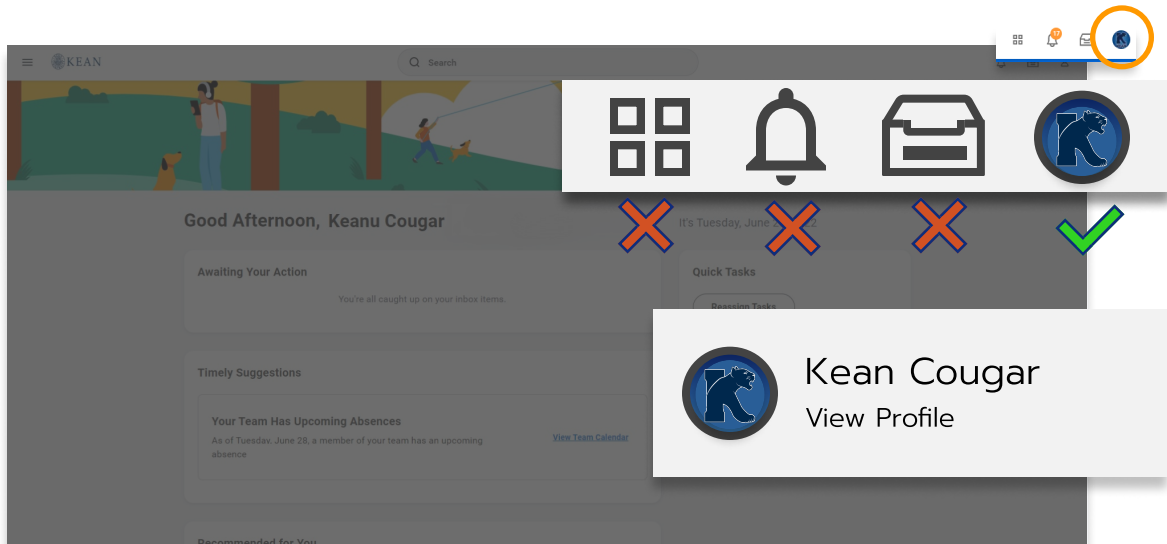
17

KEAN

Search

Good Afternoon, Keanu Cougar

It's Tuesday, June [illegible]2

Awaiting Your Action

You're all caught up on your inbox items.

Quick Tasks

Reassign Tasks

Timely Suggestions

Your Team Has Upcoming Absences

As of Tuesday, June 28, a member of your team has an upcoming absence

View Team Calendar

Recommended for You

Kean Cougar

View Profile